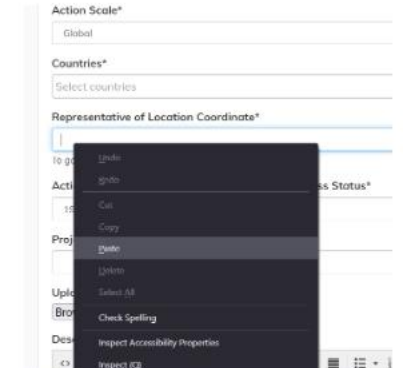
Action Scale*

Global

Countries*

Select countries

Representative of Location Coordinate*

To go

Acti

ss Status*

19

Proj

Uplo

Brov

Des

Undo

Redo

Cut

Copy

Paste

Delete

Select All

Check Spelling

Inspect Accessibility Properties

Inspect (Q)